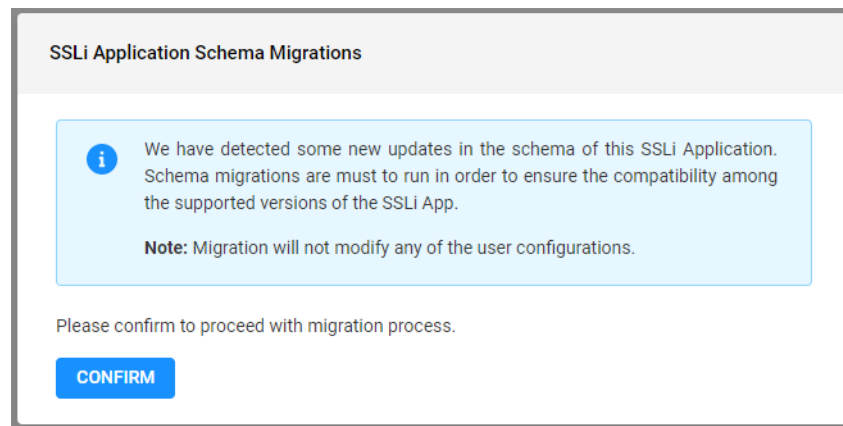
SSLi Application Schema Migrations

We have detected some new updates in the schema of this SSLi Application. Schema migrations are must to run in order to ensure the compatibility among the supported versions of the SSLi App.

**Note:** Migration will not modify any of the user configurations.

Please confirm to proceed with migration process.

CONFIRM